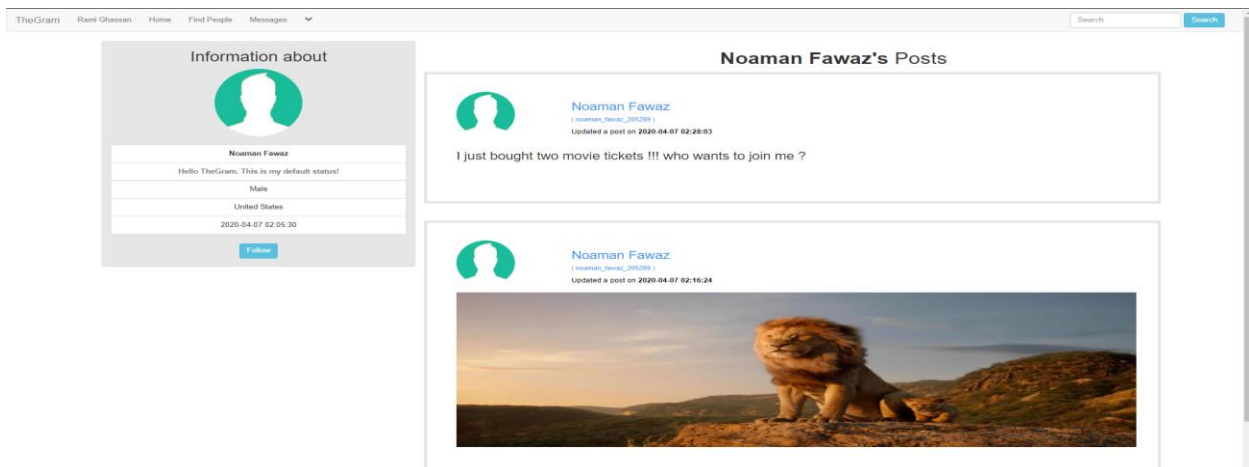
TheGram Rami Ghassan Home Find People Messages

Search Search

Information about

Noaman Fawaz

Hello TheGram. This is my default status!

Male

United States

2020-04-07 02:05:30

Follow

**Noaman Fawaz's** Posts

Noaman Fawaz
( noaman_fawaz_295269 )
Updated a post on **2020-04-07 02:28:03**

I just bought two movie tickets !!! who wants to join me ?

Noaman Fawaz
( noaman_fawaz_295269 )
Updated a post on **2020-04-07 02:16:24**